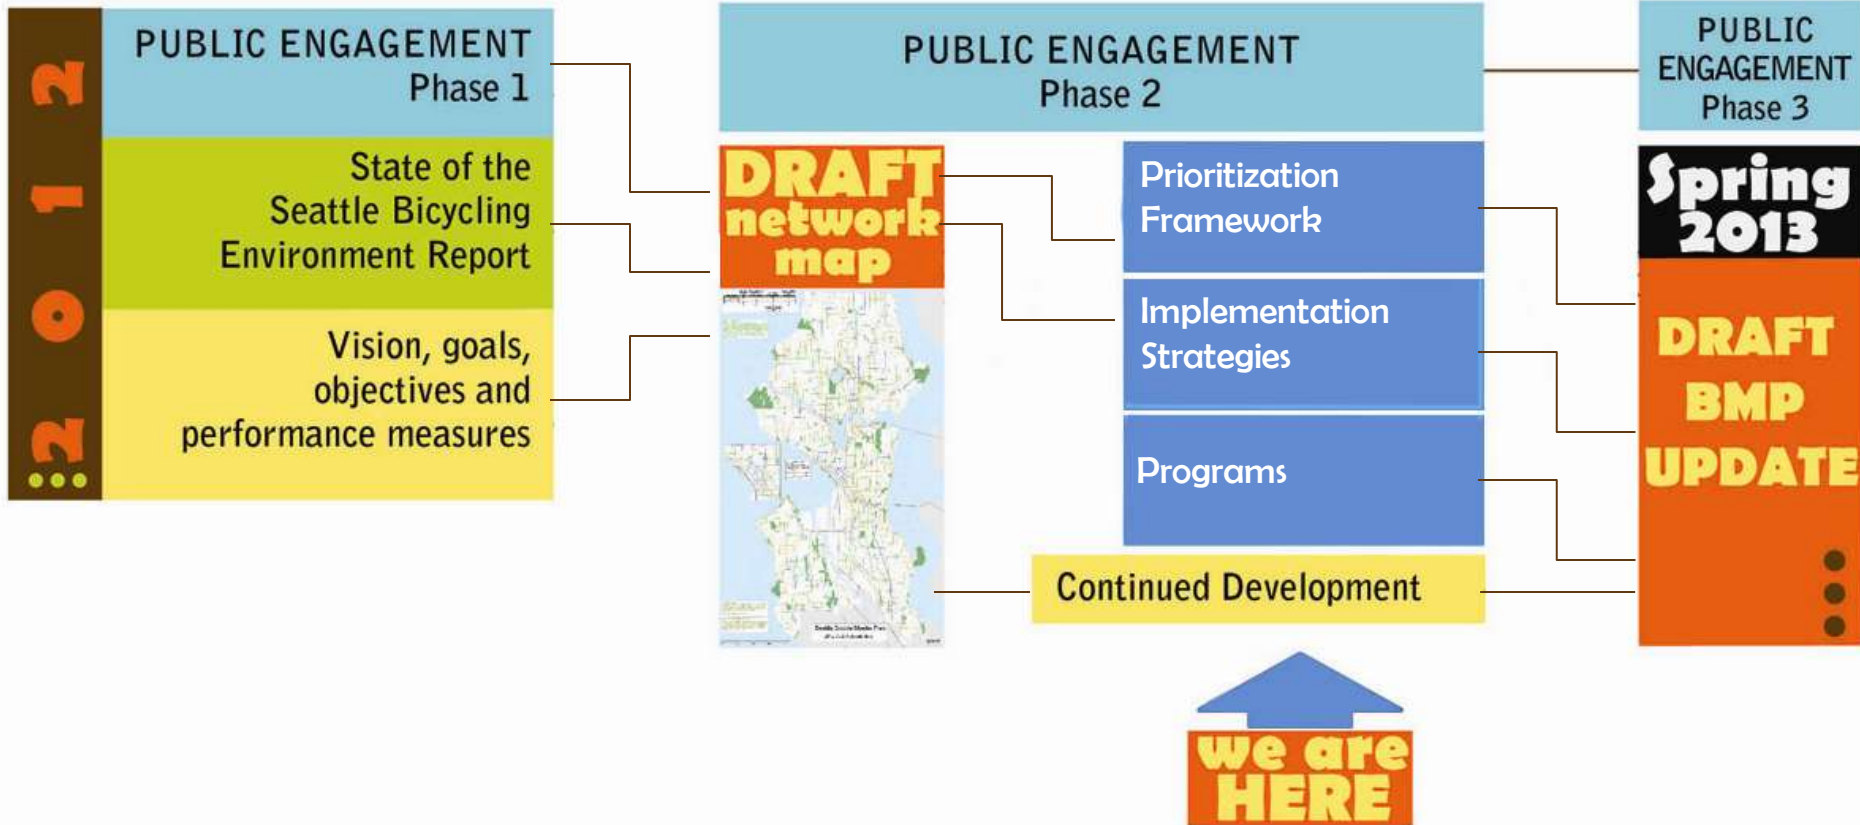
2012...

PUBLIC ENGAGEMENT
Phase 1

State of the Seattle Bicycling Environment Report

Vision, goals, objectives and performance measures

PUBLIC ENGAGEMENT
Phase 2

DRAFT network map

Prioritization Framework

Implementation Strategies

Programs

Continued Development

we are HERE

PUBLIC ENGAGEMENT
Phase 3

Spring 2013

DRAFT BMP UPDATE
...